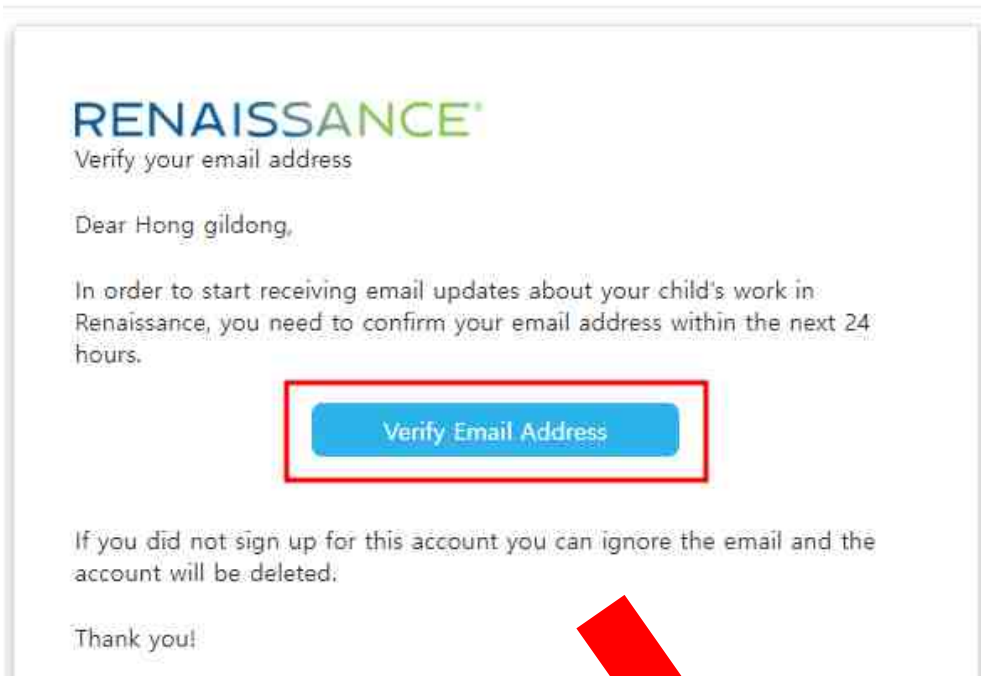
RENAISSANCE®
Verify your email address

Dear Hong gildong,

In order to start receiving email updates about your child's work in Renaissance, you need to confirm your email address within the next 24 hours.

Verify Email Address

If you did not sign up for this account you can ignore the email and the account will be deleted.

Thank you!